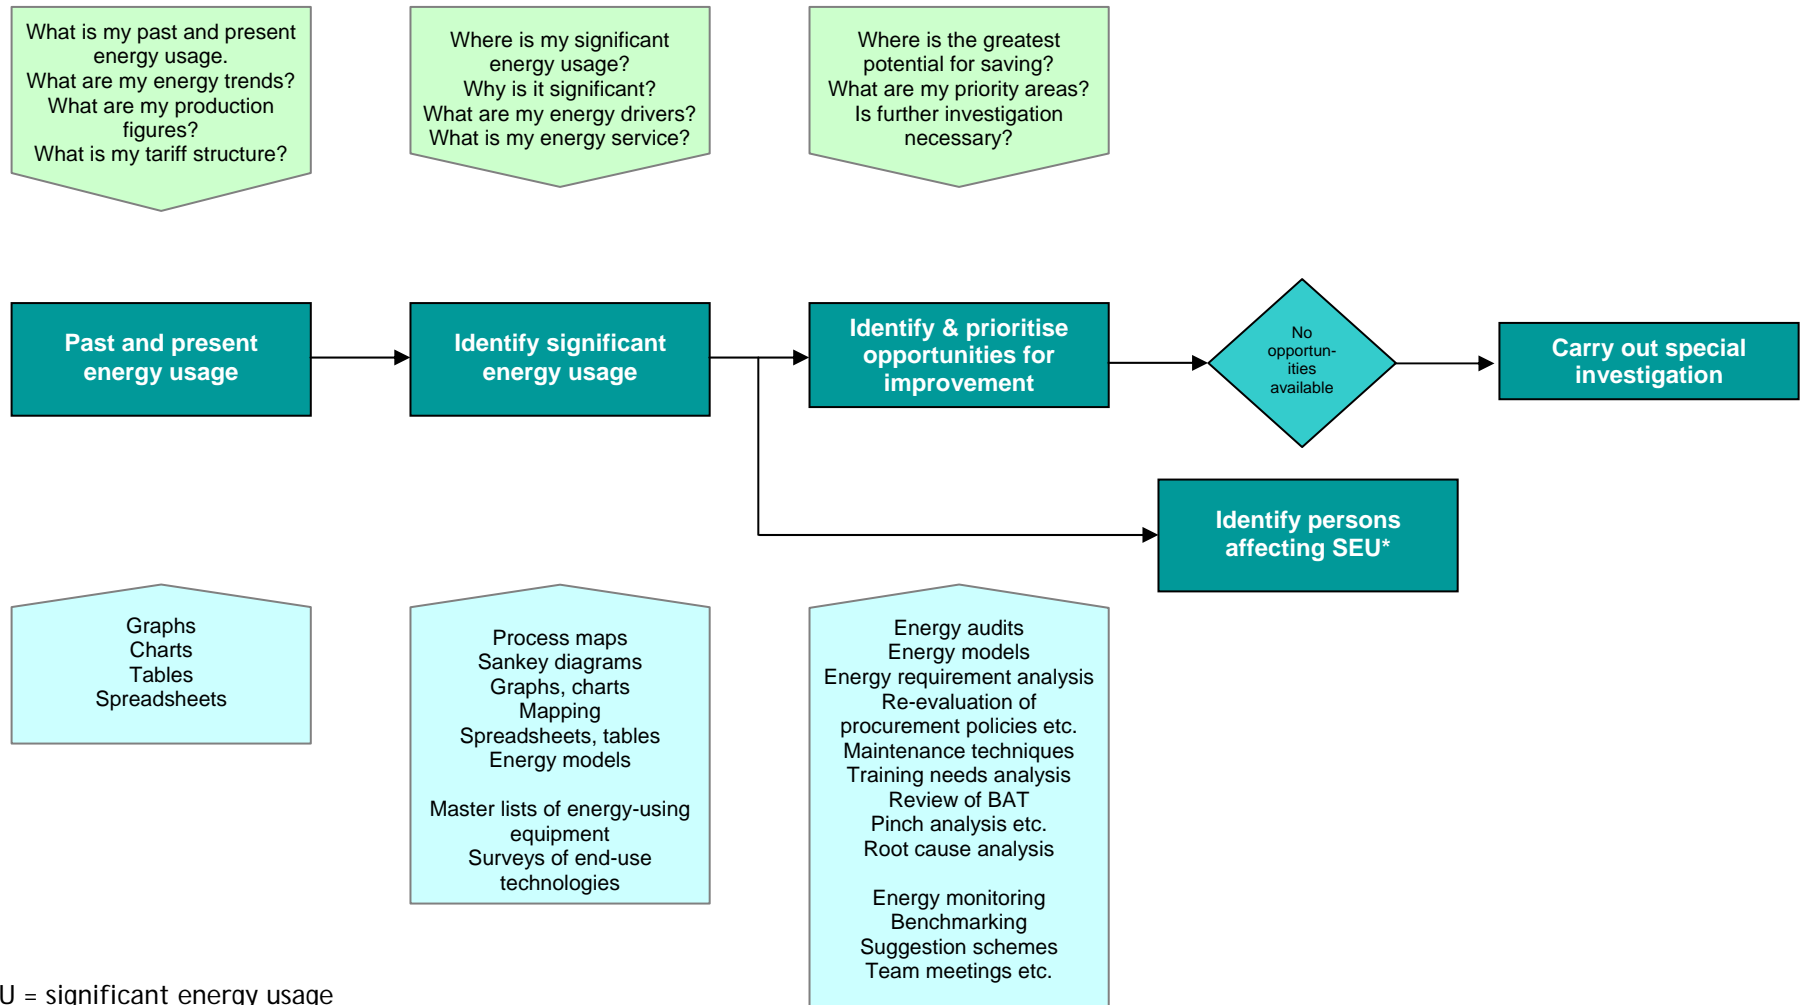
What is my past and present energy usage.
What are my energy trends?
What are my production figures?
What is my tariff structure?

Where is my significant energy usage?
Why is it significant?
What are my energy drivers?
What is my energy service?

Where is the greatest potential for saving?
What are my priority areas?
Is further investigation necessary?

Past and present energy usage

Identify significant energy usage

Identify & prioritise opportunities for improvement

No opportunities available

Carry out special investigation

Identify persons affecting SEU*

Graphs
Charts
Tables
Spreadsheets

Process maps
Sankey diagrams
Graphs, charts
Mapping
Spreadsheets, tables
Energy models

Master lists of energy-using equipment
Surveys of end-use technologies

Energy audits
Energy models
Energy requirement analysis
Re-evaluation of procurement policies etc.
Maintenance techniques
Training needs analysis
Review of BAT
Pinch analysis etc.
Root cause analysis

Energy monitoring
Benchmarking
Suggestion schemes
Team meetings etc.

U = significant energy usage